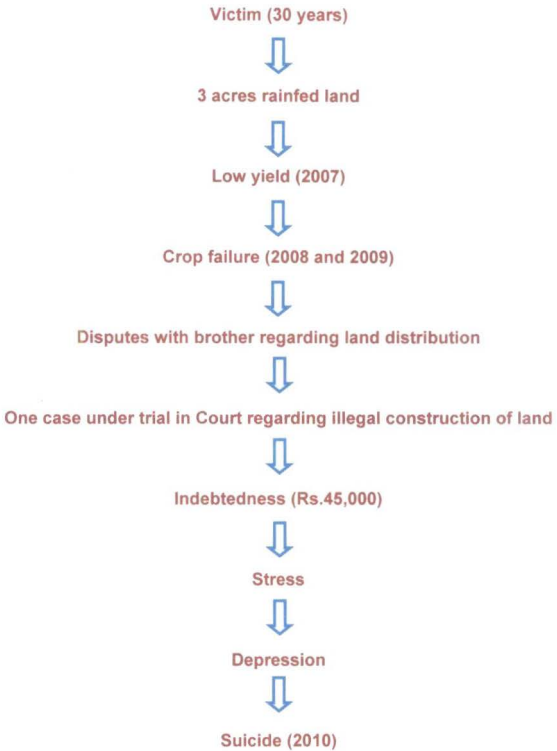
Victim (30 years)

3 acres rainfed land

Low yield (2007)

Crop failure (2008 and 2009)

Disputes with brother regarding land distribution

One case under trial in Court regarding illegal construction of land

Indebtedness (Rs.45,000)

Stress

Depression

Suicide (2010)